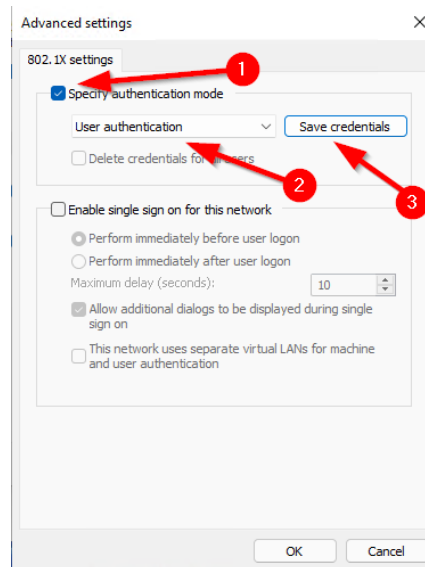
Advanced settings

×

802.1X settings

1

Specify authentication mode

User authentication

Save credentials

Delete credentials for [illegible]sers

2

3

Enable single sign on for this network

Perform immediately before user logon

Perform immediately after user logon

Maximum delay (seconds):

10

Allow additional dialogs to be displayed during single sign on

This network uses separate virtual LANs for machine and user authentication

OK

Cancel